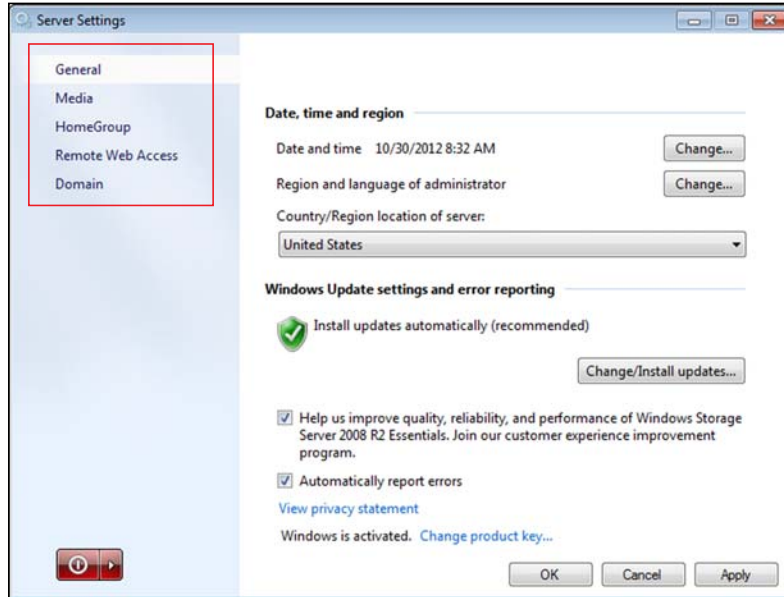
Server Settings

General
Media
HomeGroup
Remote Web Access
Domain

Date, time and region

Date and time 10/30/2012 8:32 AM
Change...

Region and language of administrator
Change...

Country/Region location of server:
United States

Windows Update settings and error reporting

Install updates automatically (recommended)

Change/Install updates...

Help us improve quality, reliability, and performance of Windows Storage Server 2008 R2 Essentials. Join our customer experience improvement program.

Automatically report errors

View privacy statement

Windows is activated. Change product key...

OK Cancel Apply